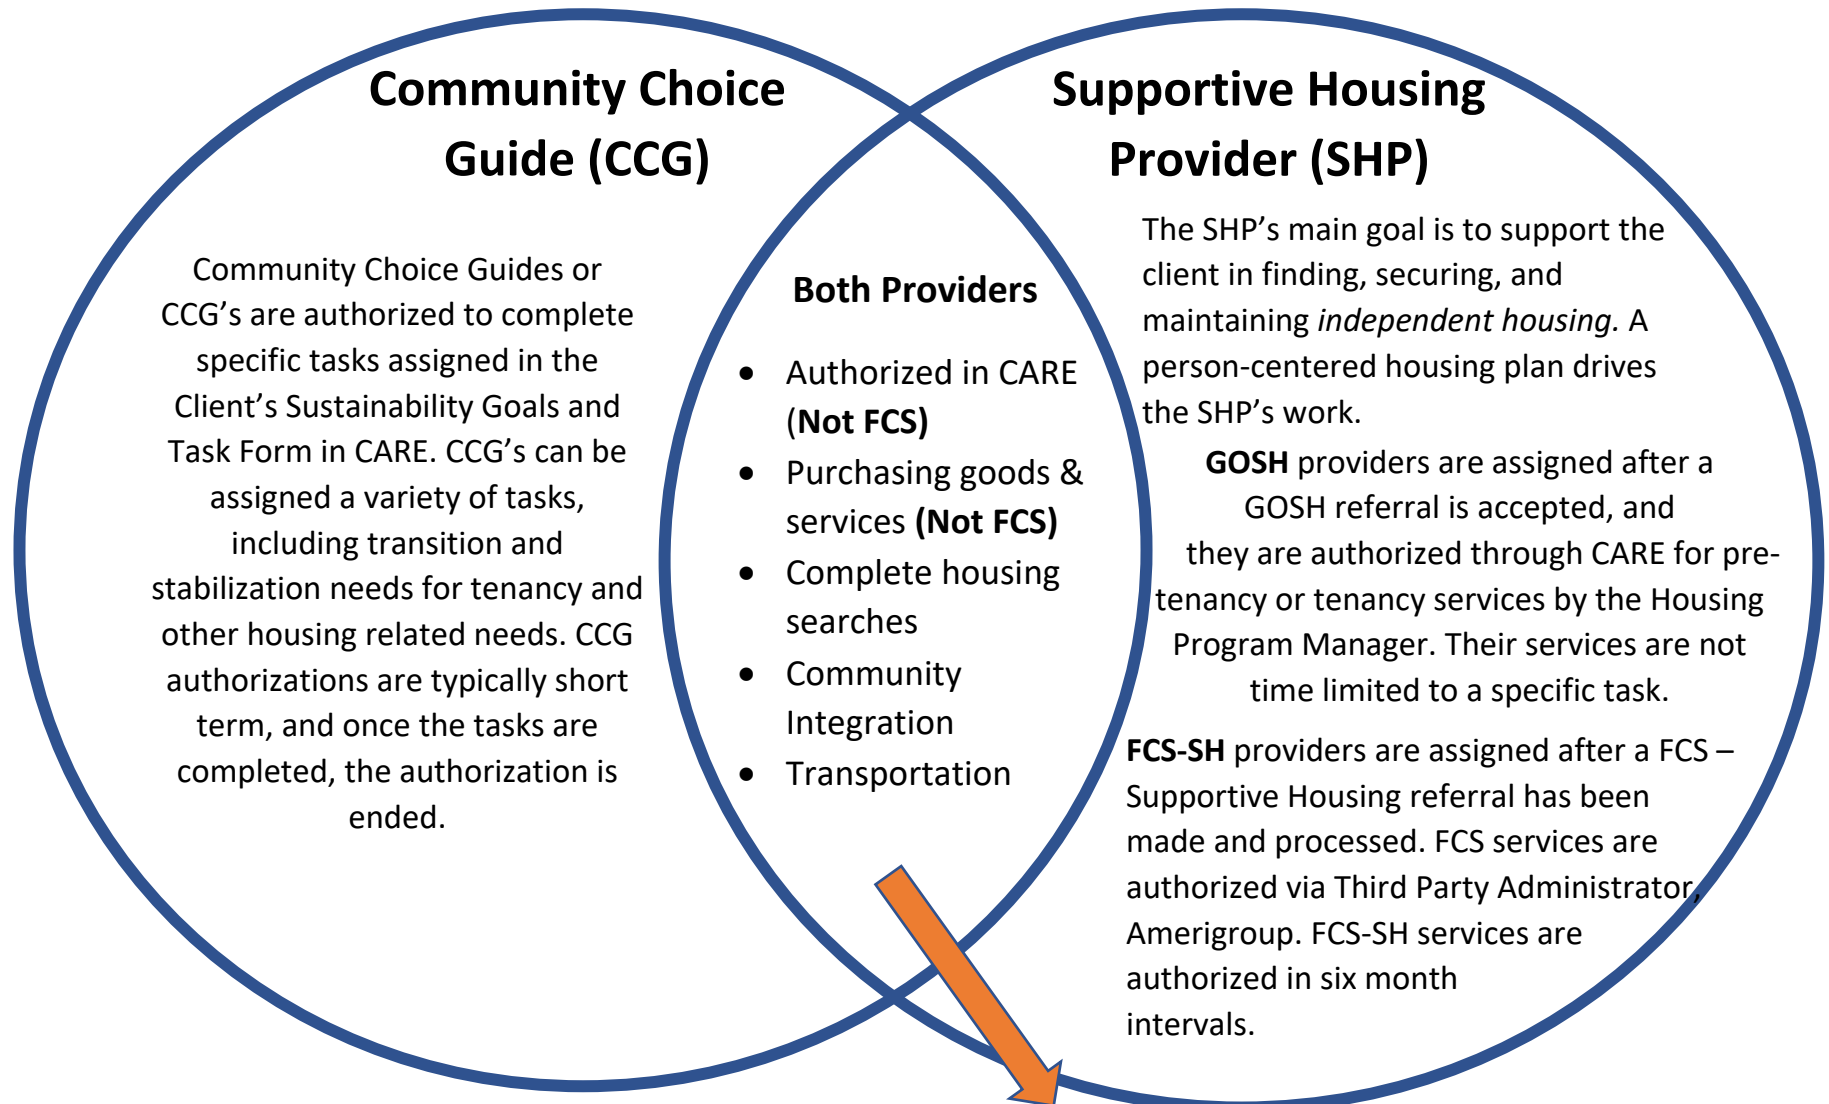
Community Choice Guide (CCG)

Community Choice Guides or CCG's are authorized to complete specific tasks assigned in the Client's Sustainability Goals and Task Form in CARE. CCG's can be assigned a variety of tasks, including transition and stabilization needs for tenancy and other housing related needs. CCG authorizations are typically short term, and once the tasks are completed, the authorization is ended.

Both Providers

- Authorized in CARE (Not FCS)
- Purchasing goods & services (Not FCS)
- Complete housing searches
- Community Integration
- Transportation

Supportive Housing Provider (SHP)

The SHP's main goal is to support the client in finding, securing, and maintaining *independent housing.* A person-centered housing plan drives the SHP's work.

**GOSH** providers are assigned after a GOSH referral is accepted, and they are authorized through CARE for pre-tenancy or tenancy services by the Housing Program Manager. Their services are not time limited to a specific task.

**FCS-SH** providers are assigned after a FCS – Supportive Housing referral has been made and processed. FCS services are authorized via Third Party Administrator, Amerigroup. FCS-SH services are authorized in six month intervals.